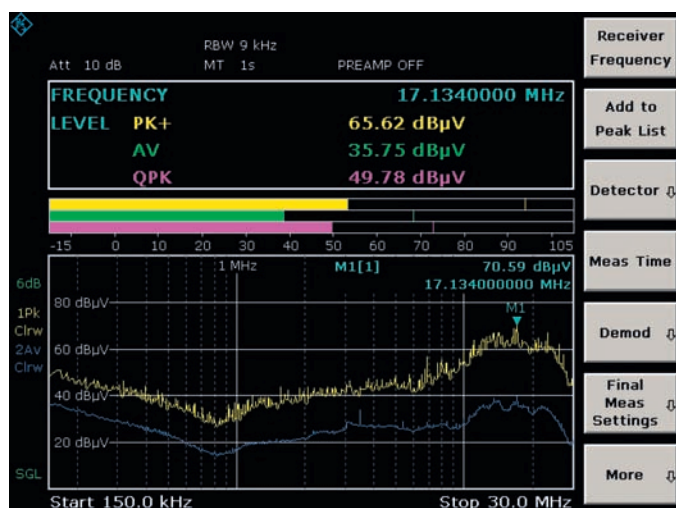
RBW 9 kHz
Att 10 dB MT 1s PREAMP OFF

FREQUENCY 17.1340000 MHz
LEVEL PK+ 65.62 dBµV
AV 35.75 dBµV
QPK 49.78 dBµV

-15 0 10 20 30 40 50 60 70 80 90 105

1 MHz M1[1] 70.59 dBµV
17.134000000 MHz
6dB
80 dBµV
1Pk Clrw
2Av Clrw
M1
60 dBµV
40 dBµV
20 dBµV
SGL
Start 150.0 kHz Stop 30.0 MHz

Receiver Frequency
Add to Peak List
Detector ⇩
Meas Time
Demod ⇩
Final Meas Settings ⇩
More ⇩